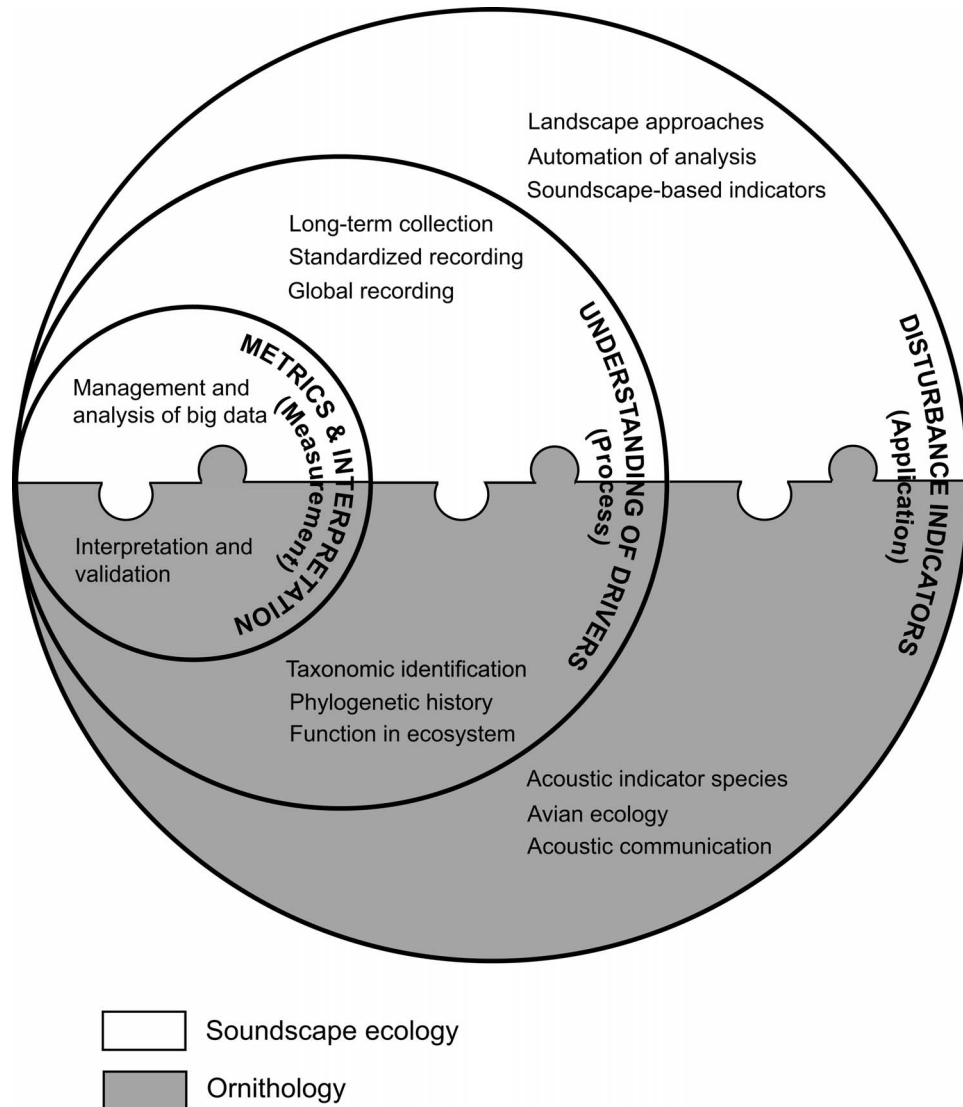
Landscape approaches
Automation of analysis
Soundscape-based indicators

Long-term collection
Standardized recording
Global recording

METRICS & INTERPRETATION
(Measurement)

Management and analysis of big data

Interpretation and validation

UNDERSTANDING OF DRIVERS
(Process)

DISTURBANCE INDICATORS
(Application)

Taxonomic identification
Phylogenetic history
Function in ecosystem

Acoustic indicator species
Avian ecology
Acoustic communication

Soundscape ecology

Ornithology